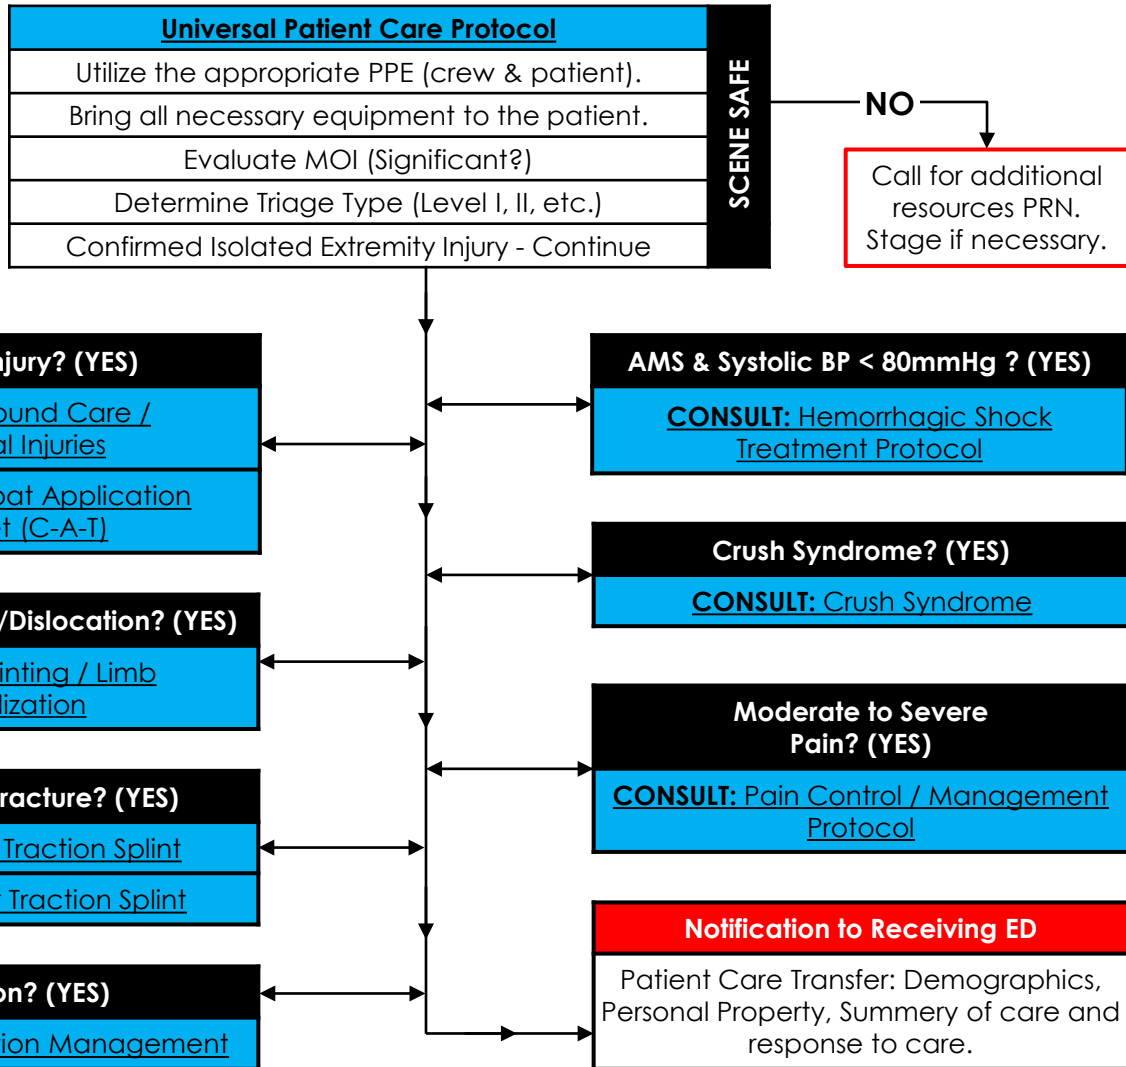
Universal Patient Care Protocol

Utilize the appropriate PPE (crew & patient).

Bring all necessary equipment to the patient.

Evaluate MOI (Significant?)

Determine Triage Type (Level I, II, etc.)

Confirmed Isolated Extremity Injury - Continue

SCENE SAFE

NO

Call for additional resources PRN. Stage if necessary.

jury? (YES)

ound Care / al Injuries

oat Application t (C-A-T)

AMS & Systolic BP < 80mmHg ? (YES)

CONSULT: Hemorrhagic Shock Treatment Protocol

Crush Syndrome? (YES)

CONSULT: Crush Syndrome

/Dislocation? (YES)

inting / Limb lization

Moderate to Severe Pain? (YES)

CONSULT: Pain Control / Management Protocol

racture? (YES)

Traction Splint

r Traction Splint

Notification to Receiving ED

Patient Care Transfer: Demographics, Personal Property, Summery of care and response to care.

on? (YES)

ion Management